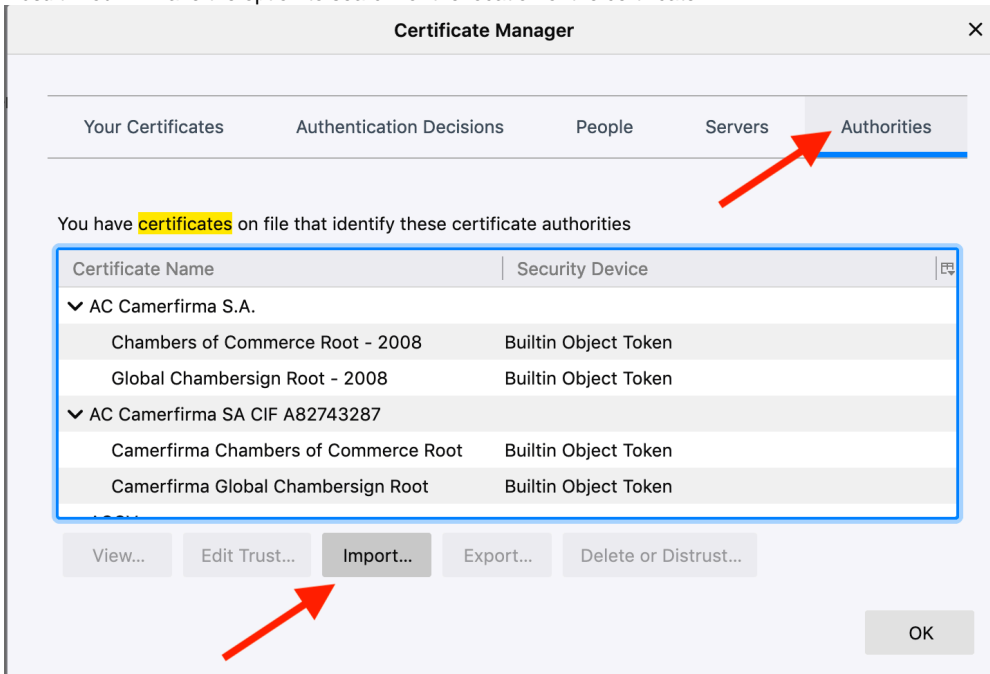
Certificate Manager

×

| Your Certificates | Authentication Decisions | People | Servers | Authorities |
|---|---|---|---|---|

You have certificates on file that identify these certificate authorities

| Certificate Name | Security Device |
|---|---|
| AC Camerfirma S.A. | |
| Chambers of Commerce Root - 2008 | Builtin Object Token |
| Global Chambersign Root - 2008 | Builtin Object Token |
| AC Camerfirma SA CIF A82743287 | |
| Camerfirma Chambers of Commerce Root | Builtin Object Token |
| Camerfirma Global Chambersign Root | Builtin Object Token |

View... Edit Trust... Import... Export... Delete or Distrust...

OK